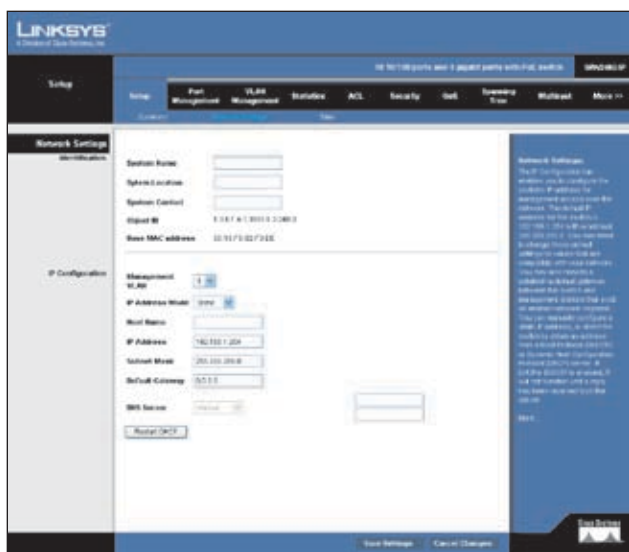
LINKSYS
A Division of Cisco Systems, Inc.

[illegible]

Setup

Setup | Port Management | VLAN Management | Statistics | ACL | Security | QoS | Spanning Tree | Multicast | More >>

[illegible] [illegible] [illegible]

Network Settings
Identification

System Name
System Location
System Contact
Object ID
Base MAC address

IP Configuration

Management VLAN
IP Address Mode
Host Name
IP Address
Subnet Mask
Default Gateway
DNS Server

Restart DHCP

Network Settings
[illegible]

More...

Save Settings | Cancel Changes

Cisco Systems